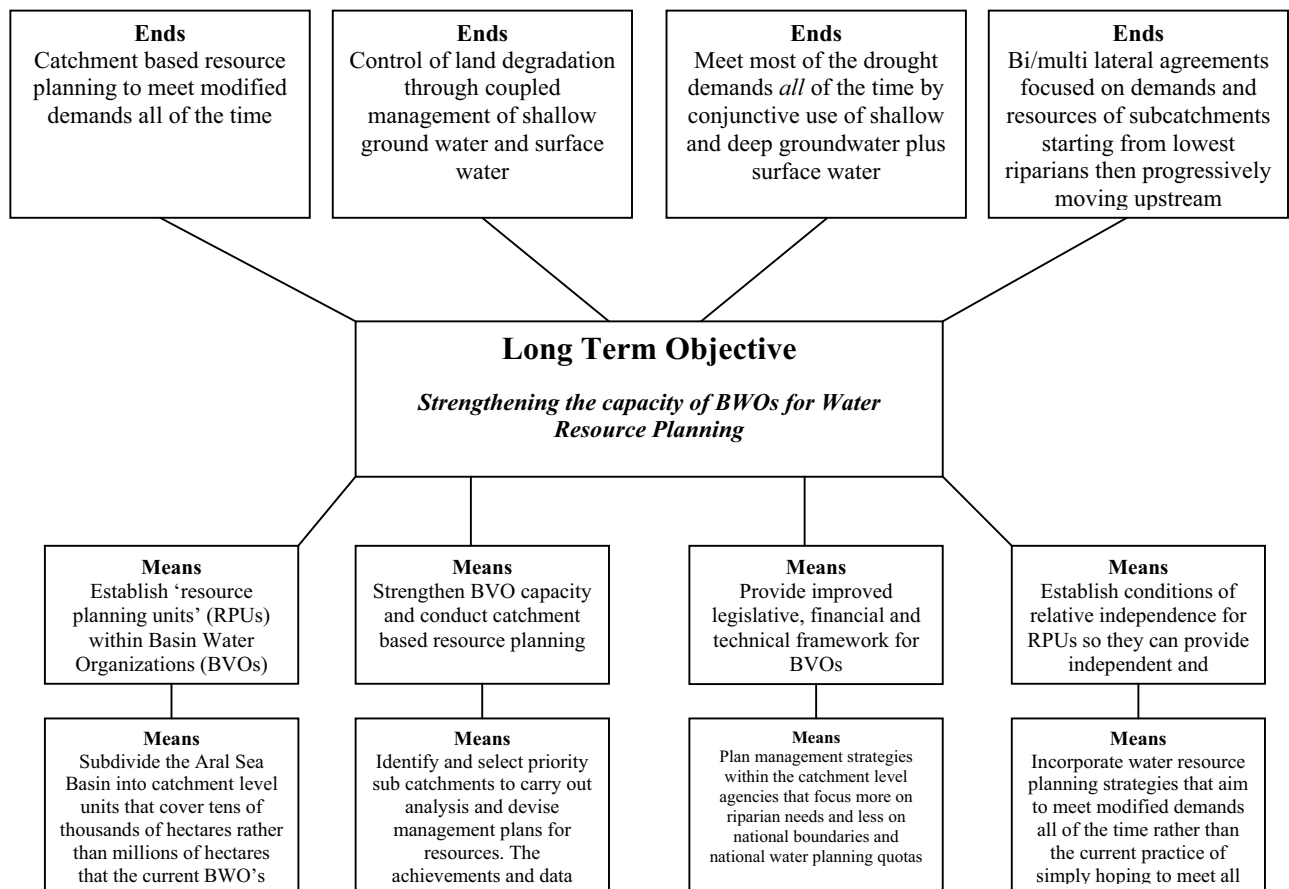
**Ends**
Catchment based resource planning to meet modified demands all of the time

**Ends**
Control of land degradation through coupled management of shallow ground water and surface water

**Ends**
Meet most of the drought demands *all* of the time by conjunctive use of shallow and deep groundwater plus surface water

**Ends**
Bi/multi lateral agreements focused on demands and resources of subcatchments starting from lowest riparians then progressively moving upstream

**Long Term Objective**

***Strengthening the capacity of BWOs for Water Resource Planning***

**Means**
Establish 'resource planning units' (RPUs) within Basin Water Organizations (BVOs)

**Means**
Strengthen BVO capacity and conduct catchment based resource planning

**Means**
Provide improved legislative, financial and technical framework for BVOs

**Means**
Establish conditions of relative independence for RPUs so they can provide independent and

**Means**
Subdivide the Aral Sea Basin into catchment level units that cover tens of thousands of hectares rather than millions of hectares that the current BWO's

**Means**
Identify and select priority sub catchments to carry out analysis and devise management plans for resources. The achievements and data

**Means**
Plan management strategies within the catchment level agencies that focus more on riparian needs and less on national boundaries and national water planning quotas

**Means**
Incorporate water resource planning strategies that aim to meet modified demands all of the time rather than the current practice of simply hoping to meet all